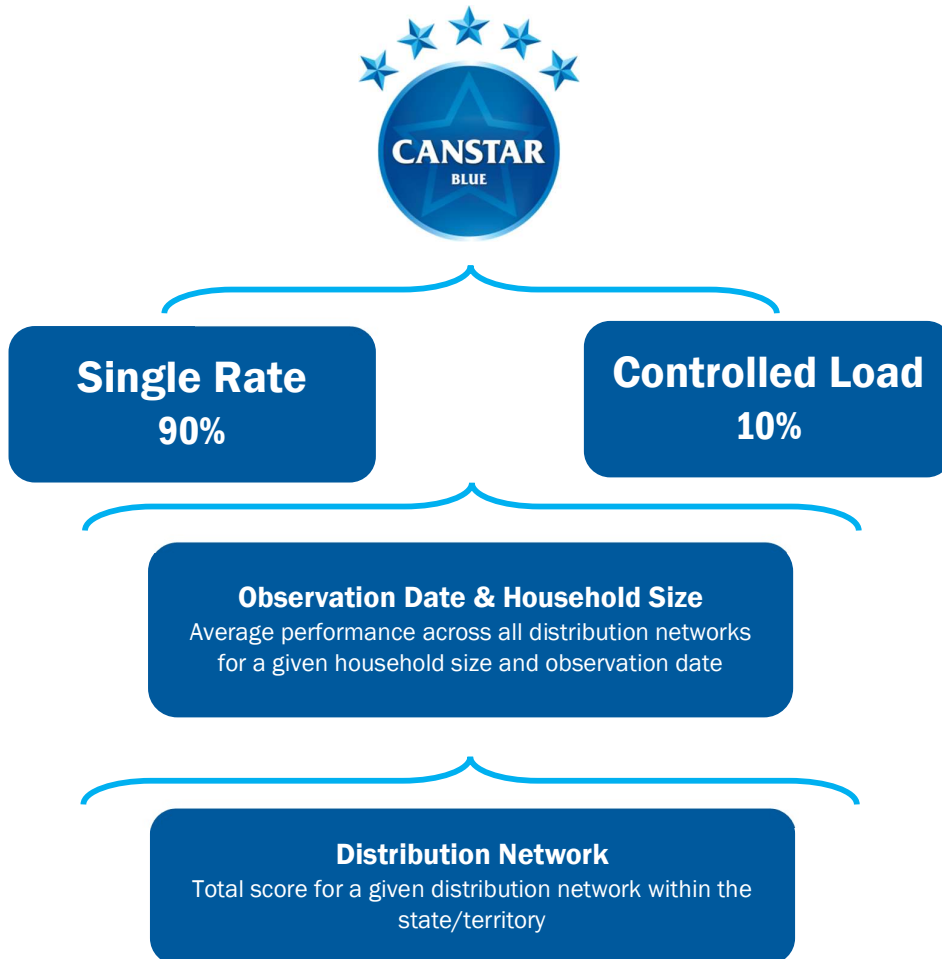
CANSTAR
BLUE

Single Rate
90%

Controlled Load
10%

Observation Date & Household Size
Average performance across all distribution networks for a given household size and observation date

Distribution Network
Total score for a given distribution network within the state/territory